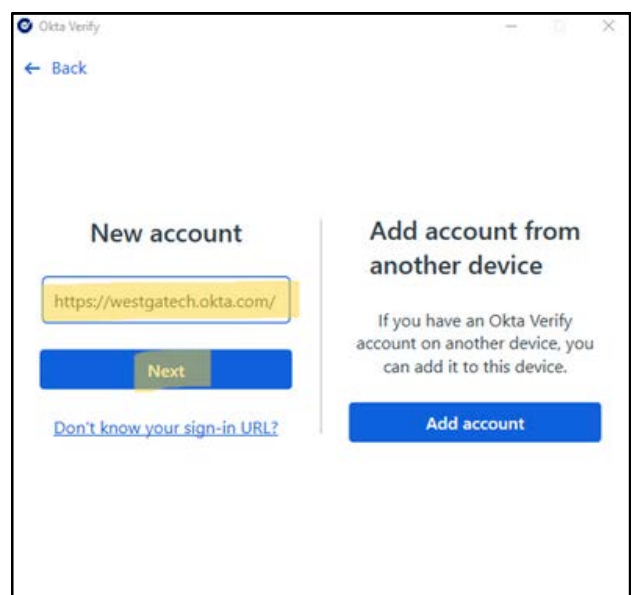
Okta Verify

← Back

New account

https://westgatech.okta.com/

Next

Don't know your sign-in URL?

Add account from another device

If you have an Okta Verify account on another device, you can add it to this device.

Add account